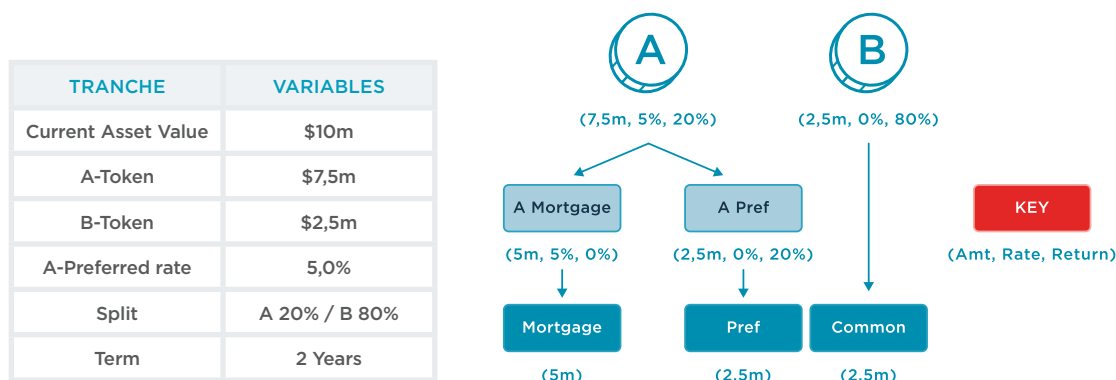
| TRANCHE | VARIABLES |
|---|---|
| Current Asset Value | \$10m |
| A-Token | \$7,5m |
| B-Token | \$2,5m |
| A-Preferred rate | 5,0% |
| Split | A 20% / B 80% |
| Term | 2 Years |

A

B

(7,5m, 5%, 20%)

(2,5m, 0%, 80%)

A Mortgage

A Pref

KEY

(Amt, Rate, Return)

(5m, 5%, 0%)

(2,5m, 0%, 20%)

Mortgage

Pref

Common

(5m)

(2,5m)

(2,5m)